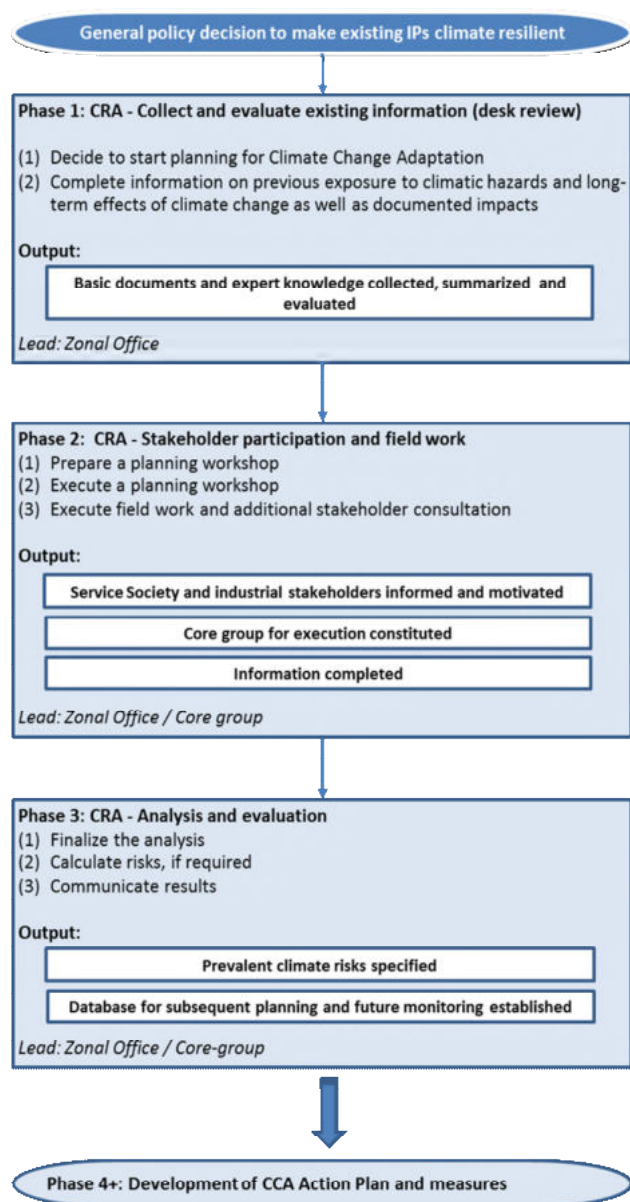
General policy decision to make existing IPs climate resilient

Phase 1: CRA - Collect and evaluate existing information (desk review)

(1) Decide to start planning for Climate Change Adaptation
(2) Complete information on previous exposure to climatic hazards and long-term effects of climate change as well as documented impacts

Output:

Basic documents and expert knowledge collected, summarized and evaluated

Lead: Zonal Office

Phase 2: CRA - Stakeholder participation and field work
(1) Prepare a planning workshop
(2) Execute a planning workshop
(3) Execute field work and additional stakeholder consultation

Output:

Service Society and industrial stakeholders informed and motivated

Core group for execution constituted

Information completed

Lead: Zonal Office / Core group

Phase 3: CRA - Analysis and evaluation
(1) Finalize the analysis
(2) Calculate risks, if required
(3) Communicate results

Output:

Prevalent climate risks specified

Database for subsequent planning and future monitoring established

Lead: Zonal Office / Core-group

Phase 4+: Development of CCA Action Plan and measures